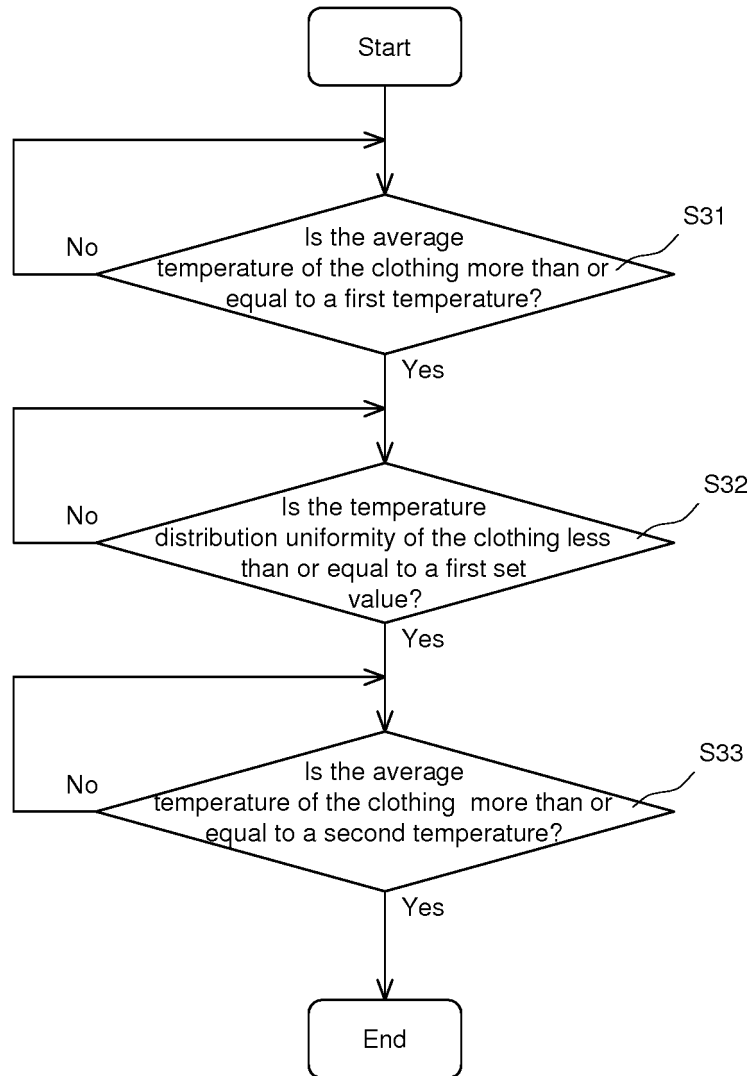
Start

S31

No

Is the average temperature of the clothing more than or equal to a first temperature?

Yes

S32

No

Is the temperature distribution uniformity of the clothing less than or equal to a first set value?

Yes

S33

No

Is the average temperature of the clothing more than or equal to a second temperature?

Yes

End